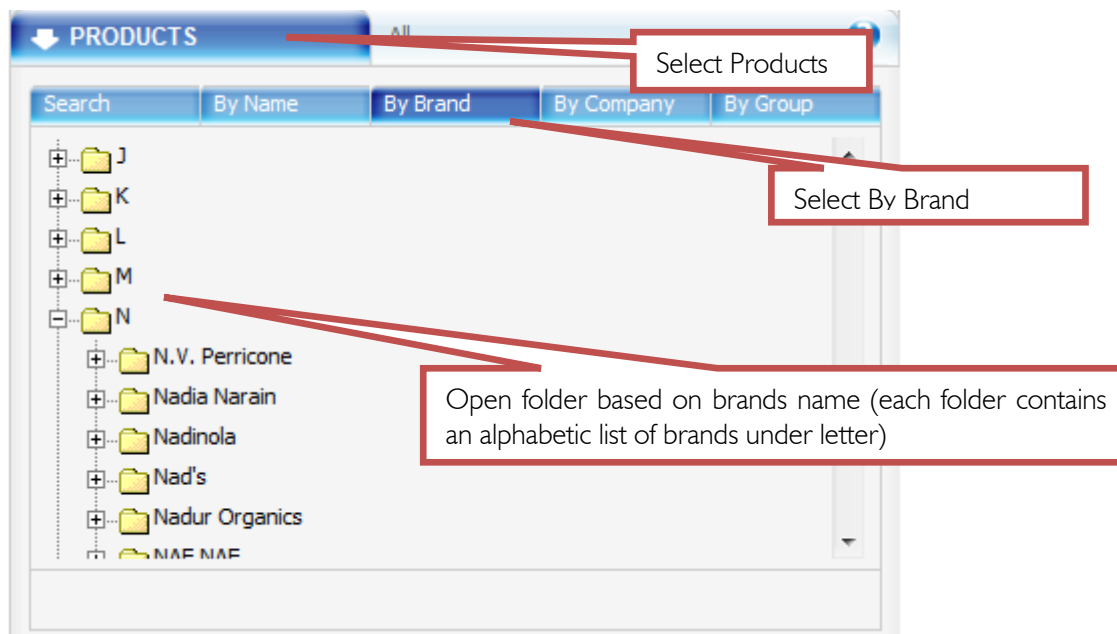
PRODUCTS

All

Select Products

Search | By Name | By Brand | By Company | By Group

Select By Brand

J
K
L
M
N
N.V. Perricone
Nadia Narain
Nadinola
Nad's
Nadur Organics
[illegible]

Open folder based on brands name (each folder contains an alphabetic list of brands under letter)